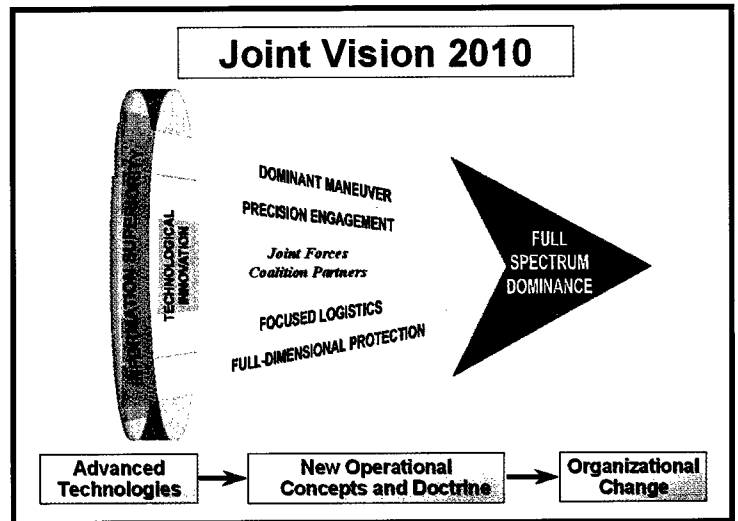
Joint Vision 2010

INFORMATION SUPERIORITY

TECHNOLOGICAL INNOVATION

DOMINANT MANEUVER

PRECISION ENGAGEMENT

Joint Forces
Coalition Partners

FOCUSED LOGISTICS

FULL-DIMENSIONAL PROTECTION

FULL SPECTRUM DOMINANCE

Advanced Technologies

New Operational Concepts and Doctrine

Organizational Change